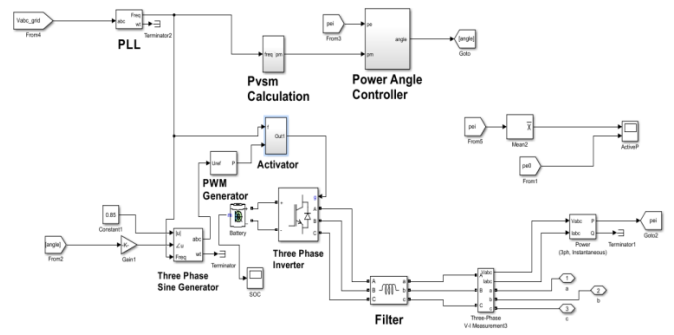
Vabc_grid
From4
abc
Freq
wt
PLL
Terminator2
freq
pm
Pvsm Calculation
pe
pm
angle
Power Angle Controller
From3
[angle]
Goto
Out1
Activator
pe
Mean2
From5
ActiveP
pe0
From1
Uref
P
PWM Generator
Battery
0.85
Constant1
[angle]
From2
K-
Gain1
M
abc
Freq
wt
Terminator
Three Phase Sine Generator
SOC
Three Phase Inverter
A
B
C
a
b
c
Filter
Vabc
Iabc
Three-Phase V-I Measurement3
Vabc
Iabc
P
Q
Power (3ph, Instantaneous)
Terminator1
pe
Goto2
1
a
2
b
3
c